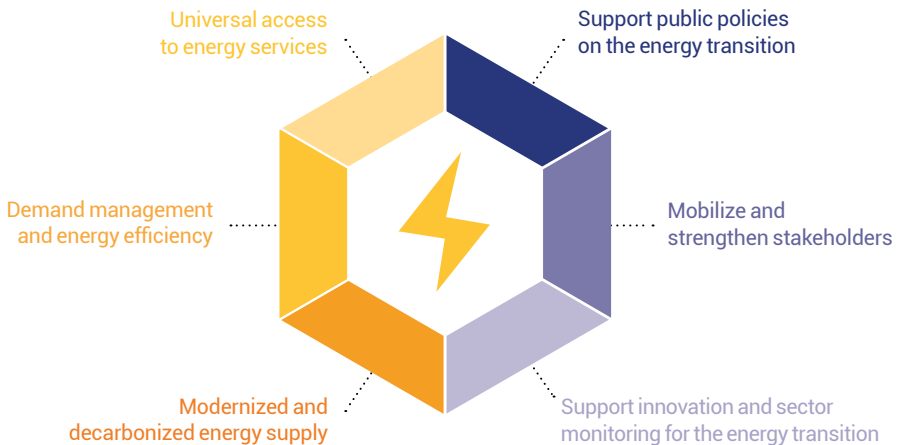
Universal access to energy services

Support public policies on the energy transition

Demand management and energy efficiency

Mobilize and strengthen stakeholders

Modernized and decarbonized energy supply

Support innovation and sector monitoring for the energy transition